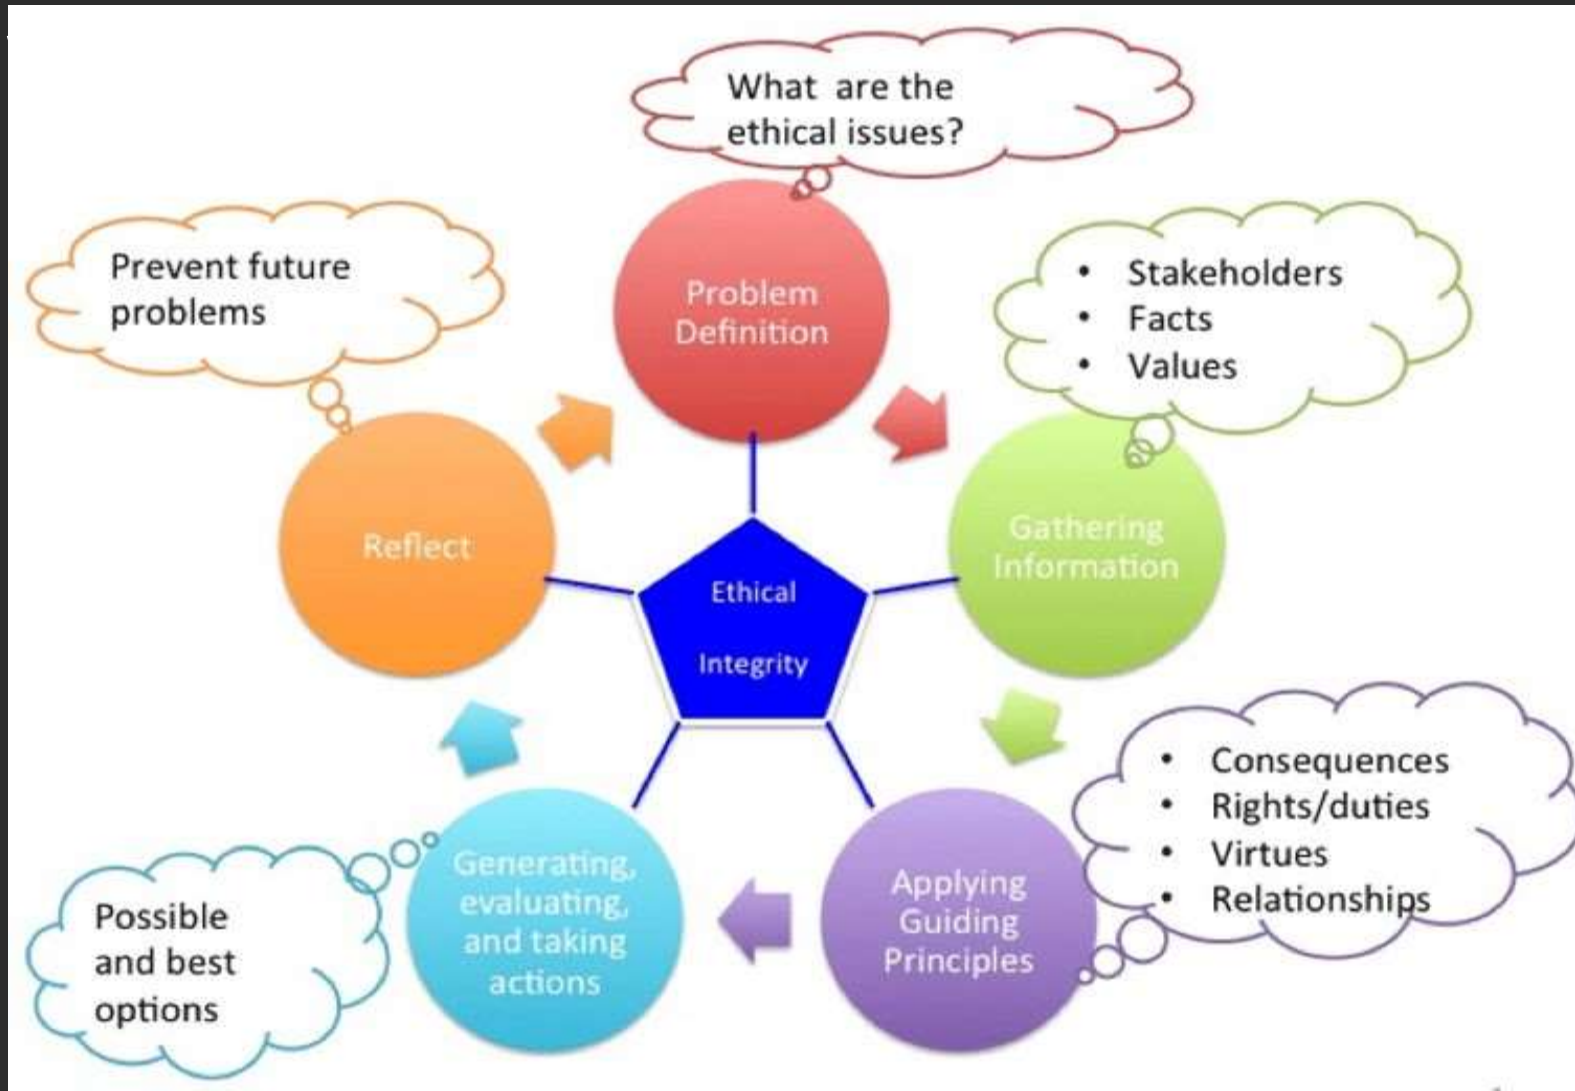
What are the ethical issues?

Problem Definition

Prevent future problems

- Stakeholders
- Facts
- Values

Reflect

Ethical Integrity

Gathering Information

- Consequences
- Rights/duties
- Virtues
- Relationships

Possible and best options

Generating, evaluating, and taking actions

Applying Guiding Principles